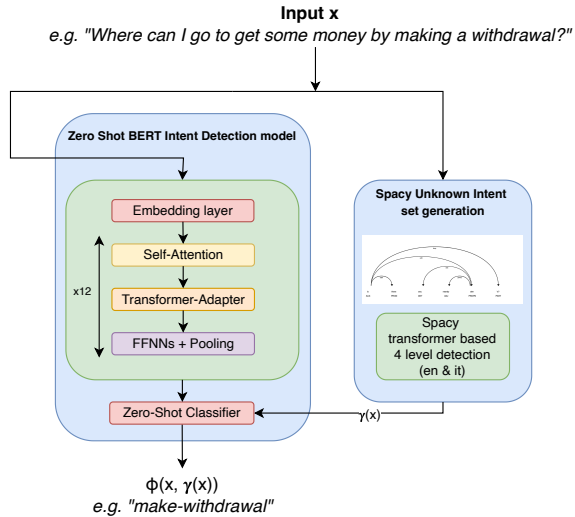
Input x
e.g. "Where can I go to get some money by making a withdrawal?"

Zero Shot BERT Intent Detection model

Embedding layer

Self-Attention

x12

Transformer-Adapter

FFNNs + Pooling

Zero-Shot Classifier

Spacy Unknown Intent set generation

Spacy transformer based 4 level detection (en & it)

$\gamma$(x)

$\phi$(x, $\gamma$(x))
e.g. "make-withdrawal"